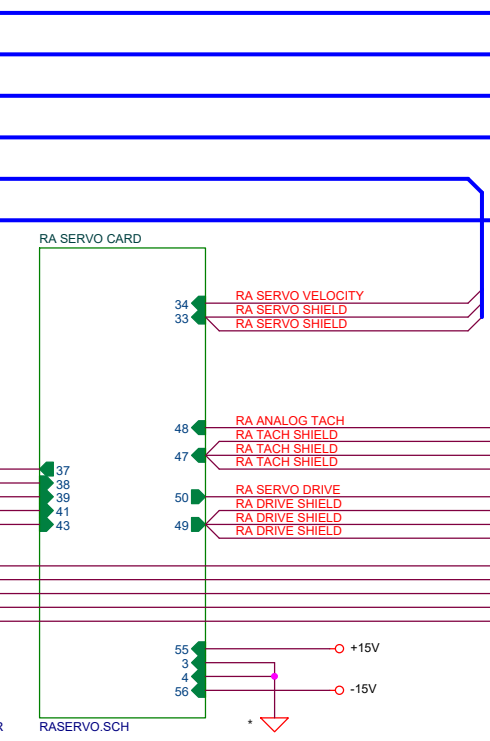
RA SERVO CARD

34
33
RA SERVO VELOCITY
RA SERVO SHIELD
RA SERVO SHIELD

48
47
RA ANALOG TACH
RA TACH SHIELD
RA TACH SHIELD
RA TACH SHIELD

37
38
39
41
43

50
49
RA SERVO DRIVE
RA DRIVE SHIELD
RA DRIVE SHIELD
RA DRIVE SHIELD

55
3
4
56
+15V
-15V

R
RASERVO.SCH
*